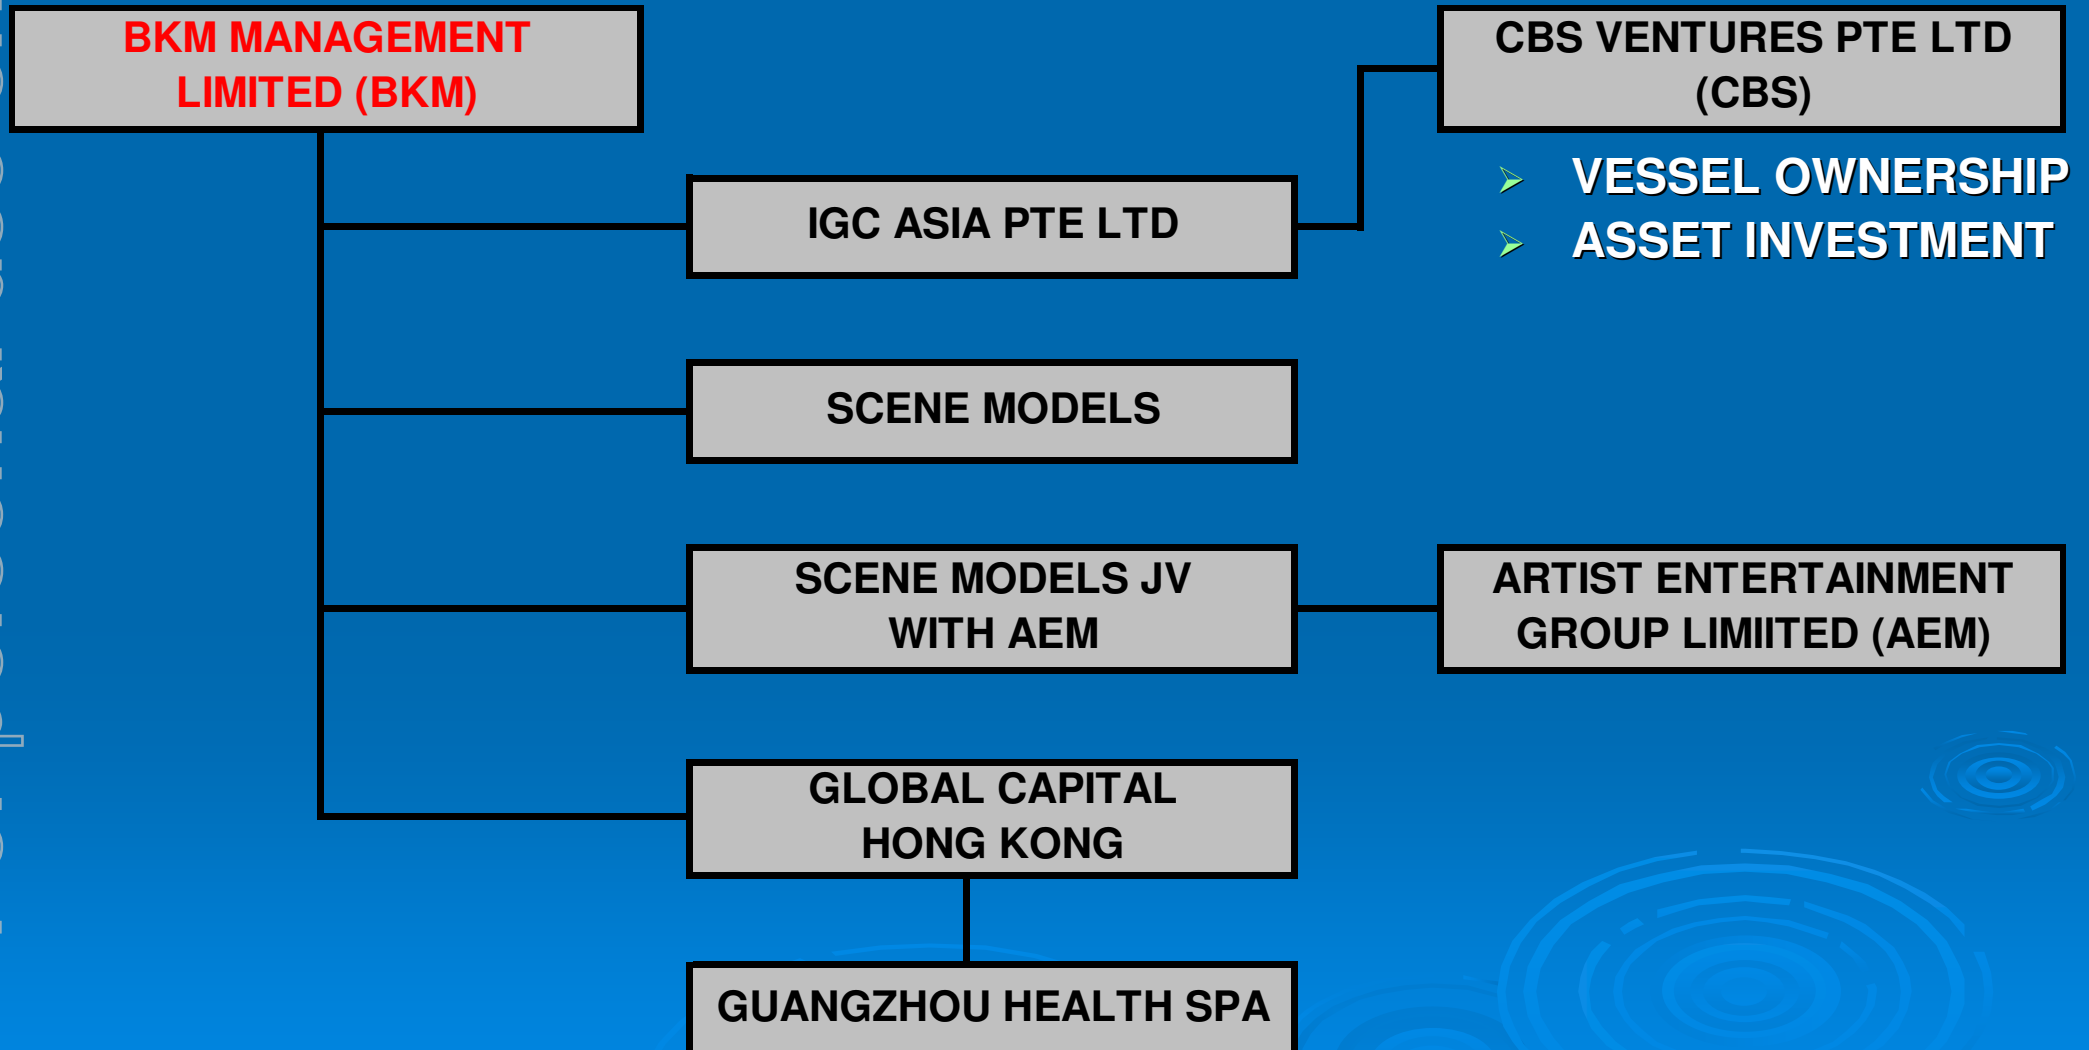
BKM MANAGEMENT LIMITED (BKM)

IGC ASIA PTE LTD

CBS VENTURES PTE LTD (CBS)

VESSEL OWNERSHIP
ASSET INVESTMENT

SCENE MODELS

SCENE MODELS JV WITH AEM

ARTIST ENTERTAINMENT GROUP LIMIITED (AEM)

GLOBAL CAPITAL HONG KONG

GUANGZHOU HEALTH SPA